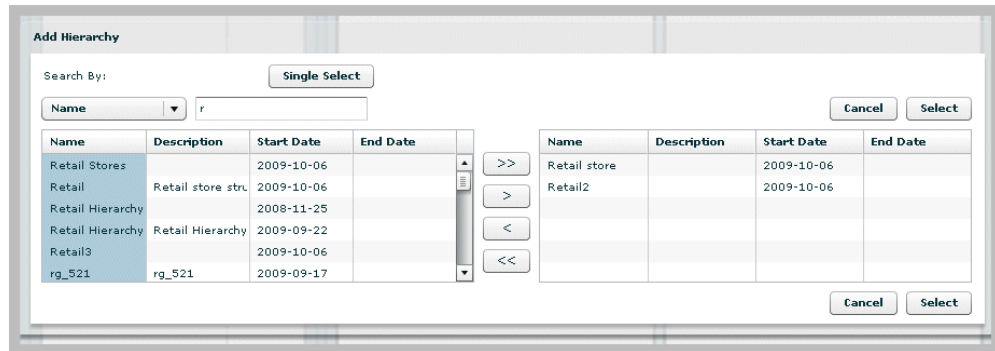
Add Hierarchy

Search By:

Single Select

Name

r

Cancel

Select

| Name | Description | Start Date | End Date |
|---|---|---|---|
| Retail Stores | | 2009-10-06 | |
| Retail | Retail store stru | 2009-10-06 | |
| Retail Hierarchy | | 2008-11-25 | |
| Retail Hierarchy | Retail Hierarchy | 2009-09-22 | |
| Retail3 | | 2009-10-06 | |
| rg_521 | rg_521 | 2009-09-17 | |

>>

>

<

<<

| Name | Description | Start Date | End Date |
|---|---|---|---|
| Retail store | | 2009-10-06 | |
| Retail2 | | 2009-10-06 | |

Cancel

Select